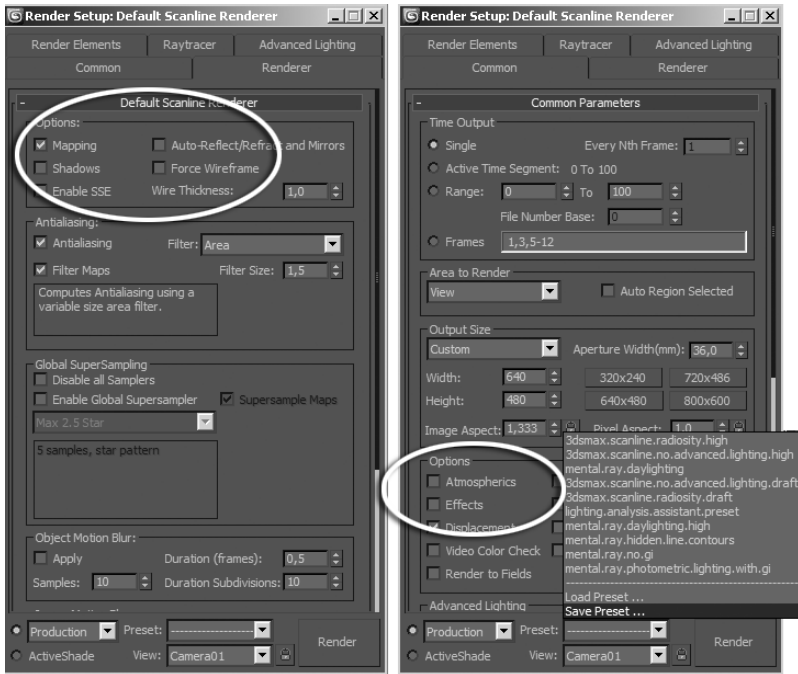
Render Setup: Default Scanline Renderer

Render Elements | Raytracer | Advanced Lighting
Common | Renderer

- Default Scanline Renderer

Options:
Mapping
Auto-Reflect/Refract and Mirrors
Shadows
Force Wireframe
Enable SSE
Wire Thickness: 1,0

Antialiasing:
Antialiasing
Filter: Area
Filter Maps
Filter Size: 1,5
Computes Antialiasing using a variable size area filter.

Global SuperSampling
Disable all Samplers
Enable Global Supersampler
Supersample Maps
Max 2.5 Star
5 samples, star pattern

Object Motion Blur:
Apply
Duration (frames): 0,5
Samples: 10
Duration Subdivisions: 10

Production
Preset:
Render
ActiveShade
View: Camera01

Render Setup: Default Scanline Renderer

Render Elements | Raytracer | Advanced Lighting
Common | Renderer

- Common Parameters

Time Output
Single
Every Nth Frame: 1
Active Time Segment: 0 To 100
Range: 0 To 100
File Number Base: 0
Frames 1,3,5-12

Area to Render
View
Auto Region Selected

Output Size
Custom
Aperture Width(mm): 36,0
Width: 640
320x240
720x486
Height: 480
640x480
800x600
Image Aspect: 1,333
Pixel Aspect: 1,0

Options
Atmospherics
Effects
Displacement
Video Color Check
Render to Fields

Advanced Lighting

3dsmax.scanline.radiosity.high
3dsmax.scanline.no.advanced.lighting.high
mental.ray.daylighting
3dsmax.scanline.no.advanced.lighting.draft
3dsmax.scanline.radiosity.draft
lighting.analysis.assistant.preset
mental.ray.daylighting.high
mental.ray.hidden.line.contours
mental.ray.no.gi
mental.ray.photometric.lighting.with.gi
Load Preset ...
Save Preset ...

Production
Preset:
Render
ActiveShade
View: Camera01